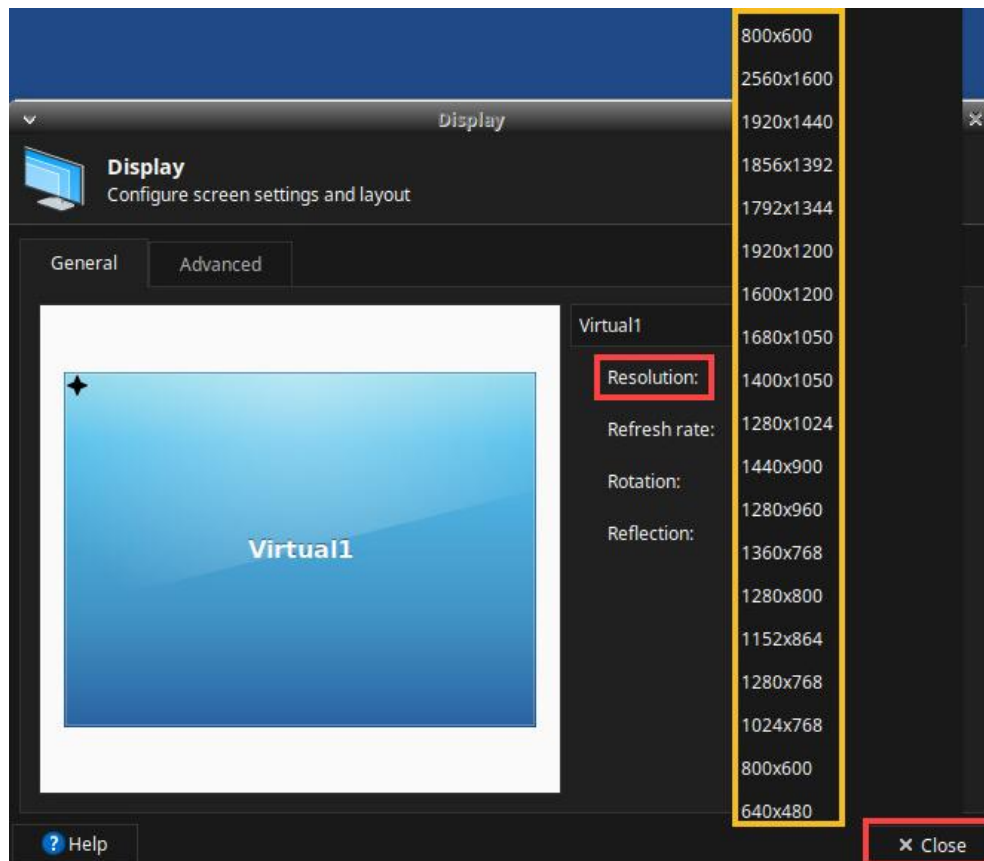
Display

Display
Configure screen settings and layout

General
Advanced

Virtual1

Virtual1

Resolution:
Refresh rate:
Rotation:
Reflection:

800x600
2560x1600
1920x1440
1856x1392
1792x1344
1920x1200
1600x1200
1680x1050
1400x1050
1280x1024
1440x900
1280x960
1360x768
1280x800
1152x864
1280x768
1024x768
800x600
640x480

Help
× Close